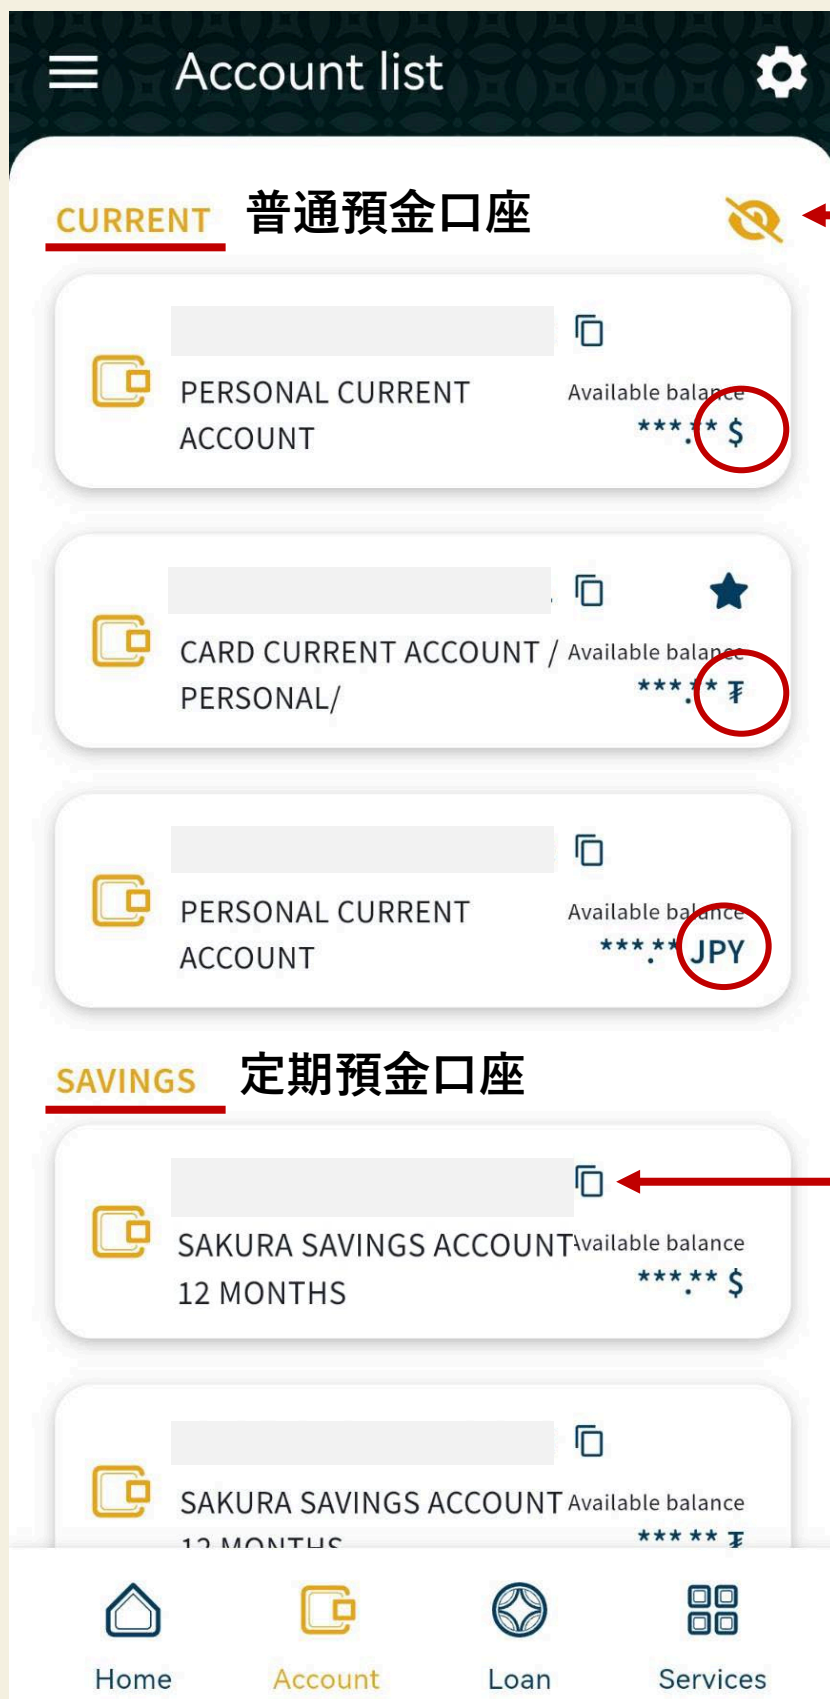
Account list

CURRENT 普通預金口座

PERSONAL CURRENT ACCOUNT
Available balance
***.** $

CARD CURRENT ACCOUNT / PERSONAL/
Available balance
***.** ₮

PERSONAL CURRENT ACCOUNT
Available balance
***.** JPY

SAVINGS 定期預金口座

SAKURA SAVINGS ACCOUNT 12 MONTHS
Available balance
***.** $

SAKURA SAVINGS ACCOUNT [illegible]
Available balance
***.** ₮

Home
Account
Loan
Services